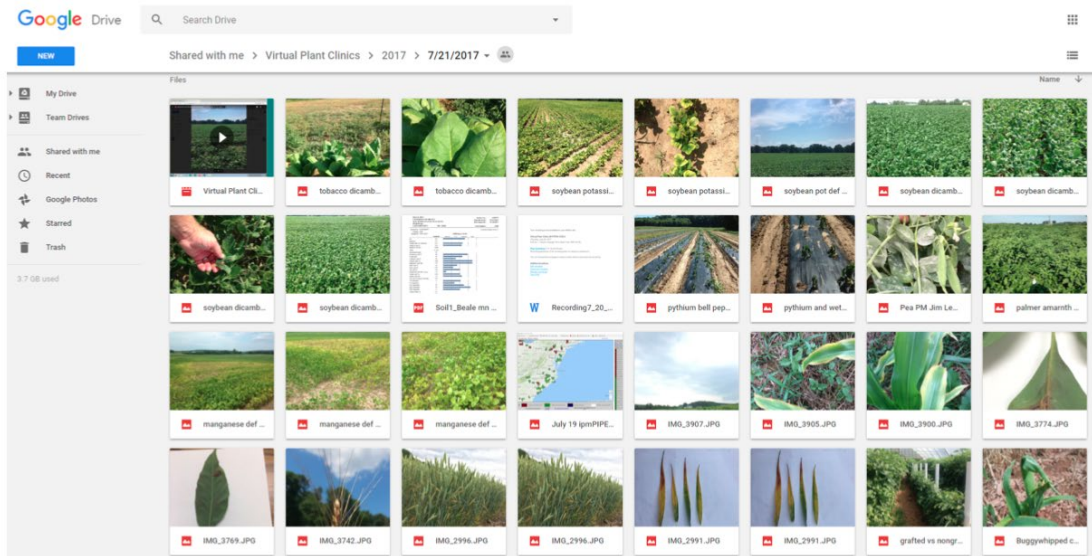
Google Drive

Search Drive

NEW

Shared with me > Virtual Plant Clinics > 2017 > 7/21/2017

My Drive
Team Drives
Shared with me
Recent
Google Photos
Starred
Trash

3.7 GB used

Files

Name

Virtual Plant Cli...
tobacco dicamb...
tobacco dicamb...
soybean potassi...
soybean potassi...
soybean pot def ...
soybean dicamb...
soybean dicamb...

soybean dicamb...
soybean dicamb...
Soil1_Beale mn ...
Recording7_20_...
pythium bell pep...
pythium and wet...
Pea PM Jim Le...
palmer amarnth ...

manganese def ...
manganese def ...
manganese def ...
July 19 ipmPIPE...
IMG_3907.JPG
IMG_3905.JPG
IMG_3900.JPG
IMG_3774.JPG

IMG_3769.JPG
IMG_3742.JPG
IMG_2996.JPG
IMG_2996.JPG
IMG_2991.JPG
IMG_2991.JPG
grafted vs nongr...
Buggywhipped c...